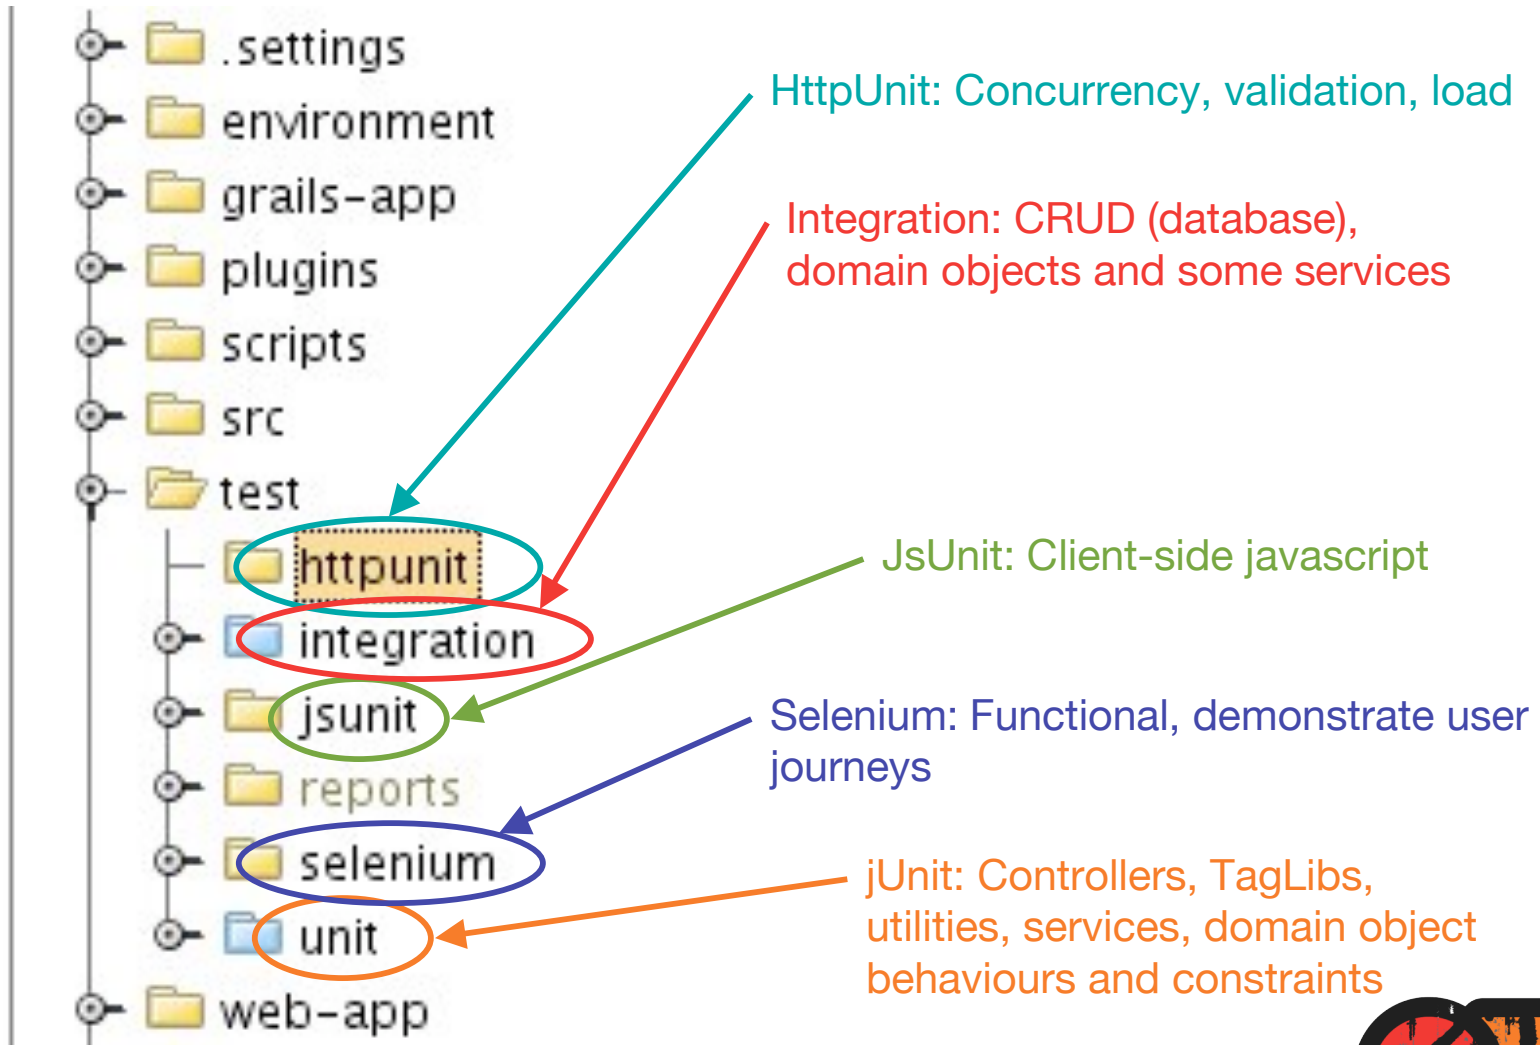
.settings
environment
grails-app
plugins
scripts
src
test
httpunit
integration
jsunit
reports
selenium
unit
web-app

HttpUnit: Concurrency, validation, load

Integration: CRUD (database), domain objects and some services

JsUnit: Client-side javascript

Selenium: Functional, demonstrate user journeys

jUnit: Controllers, TagLibs, utilities, services, domain object behaviours and constraints